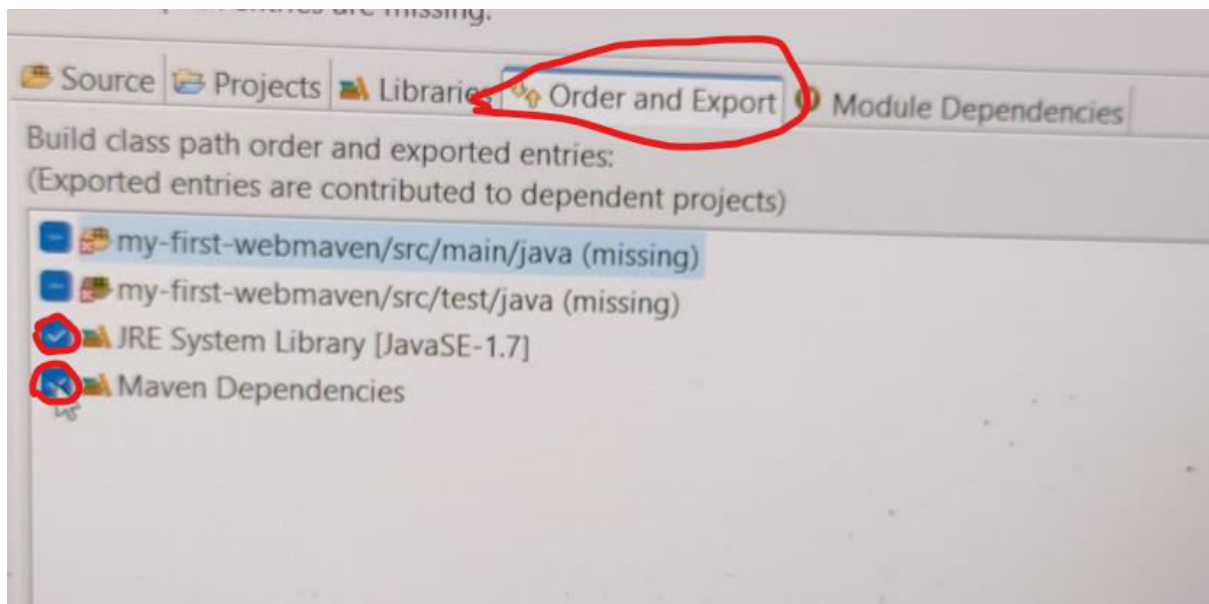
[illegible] entries are missing.

Source | Projects | Libraries | Order and Export | Module Dependencies

Build class path order and exported entries:
(Exported entries are contributed to dependent projects)

my-first-webmaven/src/main/java (missing)
my-first-webmaven/src/test/java (missing)
JRE System Library [JavaSE-1.7]
Maven Dependencies